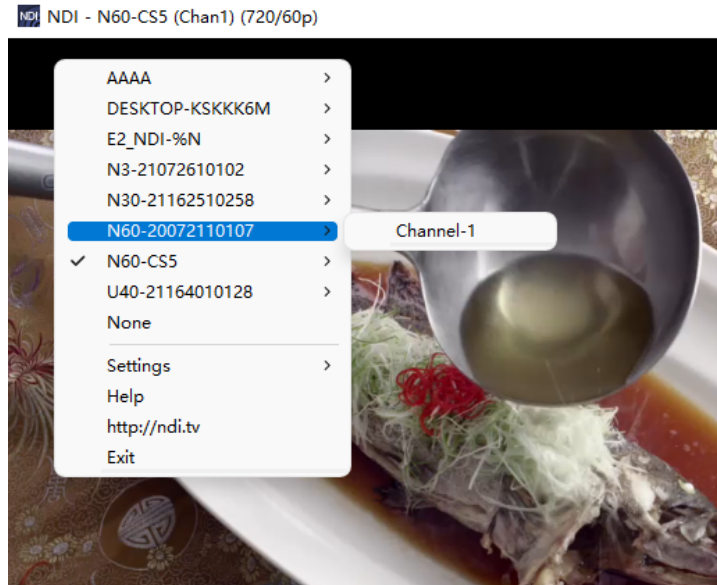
NDI NDI - N60-CS5 (Chan1) (720/60p)

AAAA >
DESKTOP-KSKKK6M >
E2_NDI-%N >
N3-21072610102 >
N30-21162510258 >
N60-20072110107 >
✔ N60-CS5 >
U40-21164010128 >
None

Settings >
Help
http://ndi.tv
Exit

Channel-1